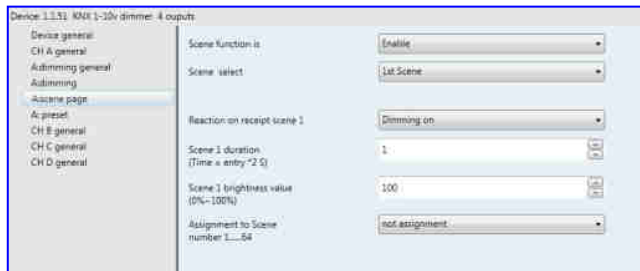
Device: 1.1.51 KNX 1-10v dimmer 4 ouputs

Device general
CH A general
A:dimming general
A:dimming
A:scene page
A: preset
CH B general
CH C general
CH D general

Scene function is
Enable

Scene select
1st Scene

Reaction on receipt scene 1
Dimming on

Scene 1 duration
(Time = entry *2 S)
1

Scene 1 brightness value
(0%~100%)
100

Assignment to Scene
number 1.....64
not assignment